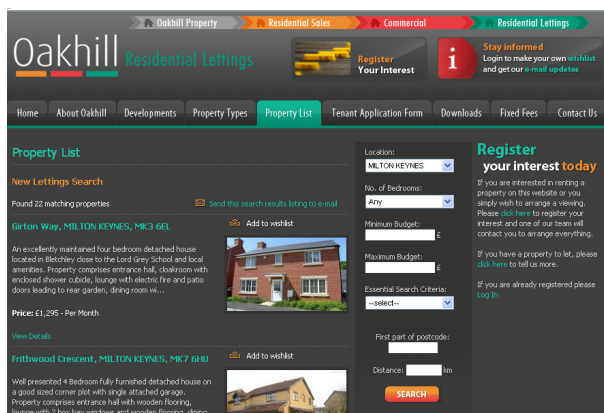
Oakhill Property | Residential Sales | Commercial | Residential Lettings

Oakhill Residential Lettings

Register Your Interest

Stay informed
Login to make your own wishlist and get our e-mail updates

Home | About Oakhill | Developments | Property Types | Property List | Tenant Application Form | Downloads | Fixed Fees | Contact Us

Property List

New Lettings Search

Found 22 matching properties

Send this search results listing to e-mail

Girton Way, MILTON KEYNES, MK3 6EL

Add to wishlist

An excellently maintained four bedroom detached house located in Bletchley close to the Lord Grey School and local amenities. Property comprises entrance hall, cloakroom with enclosed shower cubicle, lounge with electric fire and patio doors leading to rear garden, dining room wi...

Price: £1,295 - Per Month

View Details

Frithwood Crescent, MILTON KEYNES, MK7 6HU

Add to wishlist

Well presented 4 Bedroom fully furnished detached house on a good sized corner plot with single attached garage. Property comprises entrance hall with wooden flooring, lounge with 2 bay bay windows and wooden flooring, dining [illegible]

Location:
MILTON KEYNES

No. of Bedrooms:
Any

Minimum Budget:
£

Maximum Budget:
£

Essential Search Criteria:
--select--

First part of postcode:

Distance: km

SEARCH

Register your interest today

If you are interested in renting a property on this website or you simply wish to arrange a viewing. Please click here to register your interest and one of our team will contact you to arrange everything.

If you have a property to let, please click here to tell us more.

If you are already registered please Log In